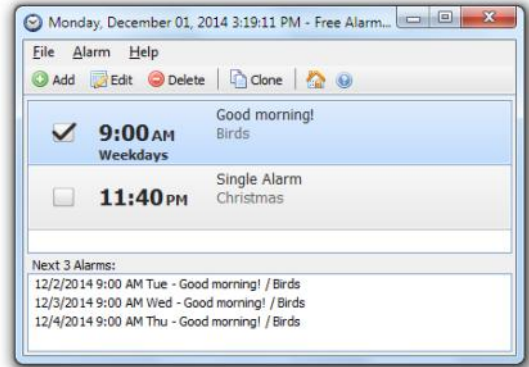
Monday, December 01, 2014 3:19:11 PM - Free Alarm...

File Alarm Help

Add Edit Delete Clone

9:00AM
Weekdays
Good morning!
Birds

11:40PM
Single Alarm
Christmas

Next 3 Alarms:
12/2/2014 9:00 AM Tue - Good morning! / Birds
12/3/2014 9:00 AM Wed - Good morning! / Birds
12/4/2014 9:00 AM Thu - Good morning! / Birds